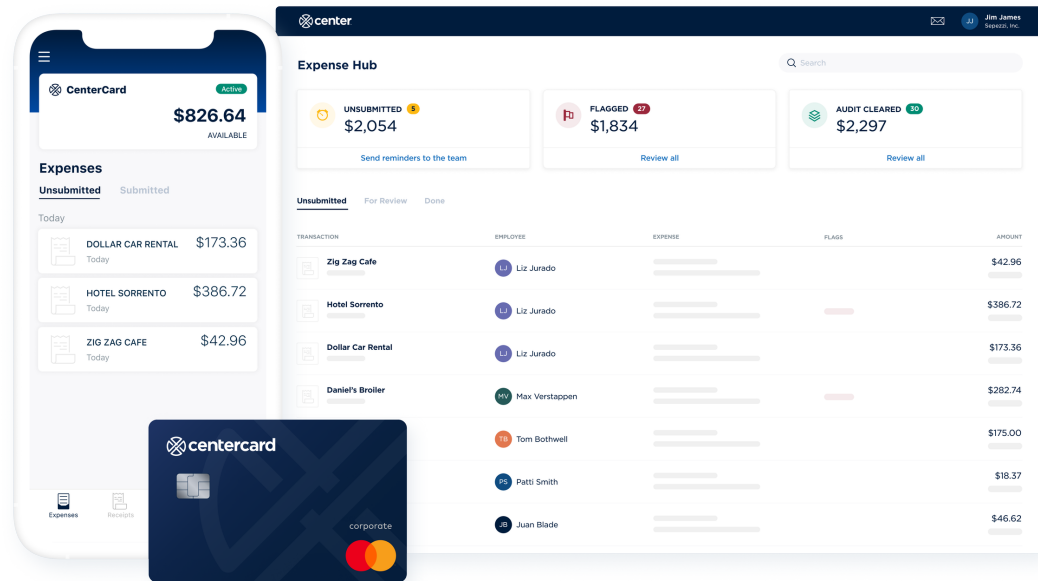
CenterCard Active
$826.64
AVAILABLE

Expenses
Unsubmitted Submitted

Today
DOLLAR CAR RENTAL $173.36
Today
HOTEL SORRENTO $386.72
Today
ZIG ZAG CAFE $42.96
Today

Expenses Receipts

centercard
corporate

center
JJ Jim James
Sapazzi, Inc.

Expense Hub
Search

UNSUBMITTED 5
$2,054
Send reminders to the team

FLAGGED 27
$1,834
Review all

AUDIT CLEARED 30
$2,297
Review all

Unsubmitted For Review Done

| TRANSACTION | EMPLOYEE | EXPENSE | FLAGS | AMOUNT |
|---|---|---|---|---|
| Zig Zag Cafe | LJ Liz Jurado | | | $42.96 |
| Hotel Sorrento | LJ Liz Jurado | | | $386.72 |
| Dollar Car Rental | LJ Liz Jurado | | | $173.36 |
| Daniel's Broiler | MV Max Verstappen | | | $282.74 |
| | TB Tom Bothwell | | | $175.00 |
| | PS Patti Smith | | | $18.37 |
| | JB Juan Blade | | | $46.62 |